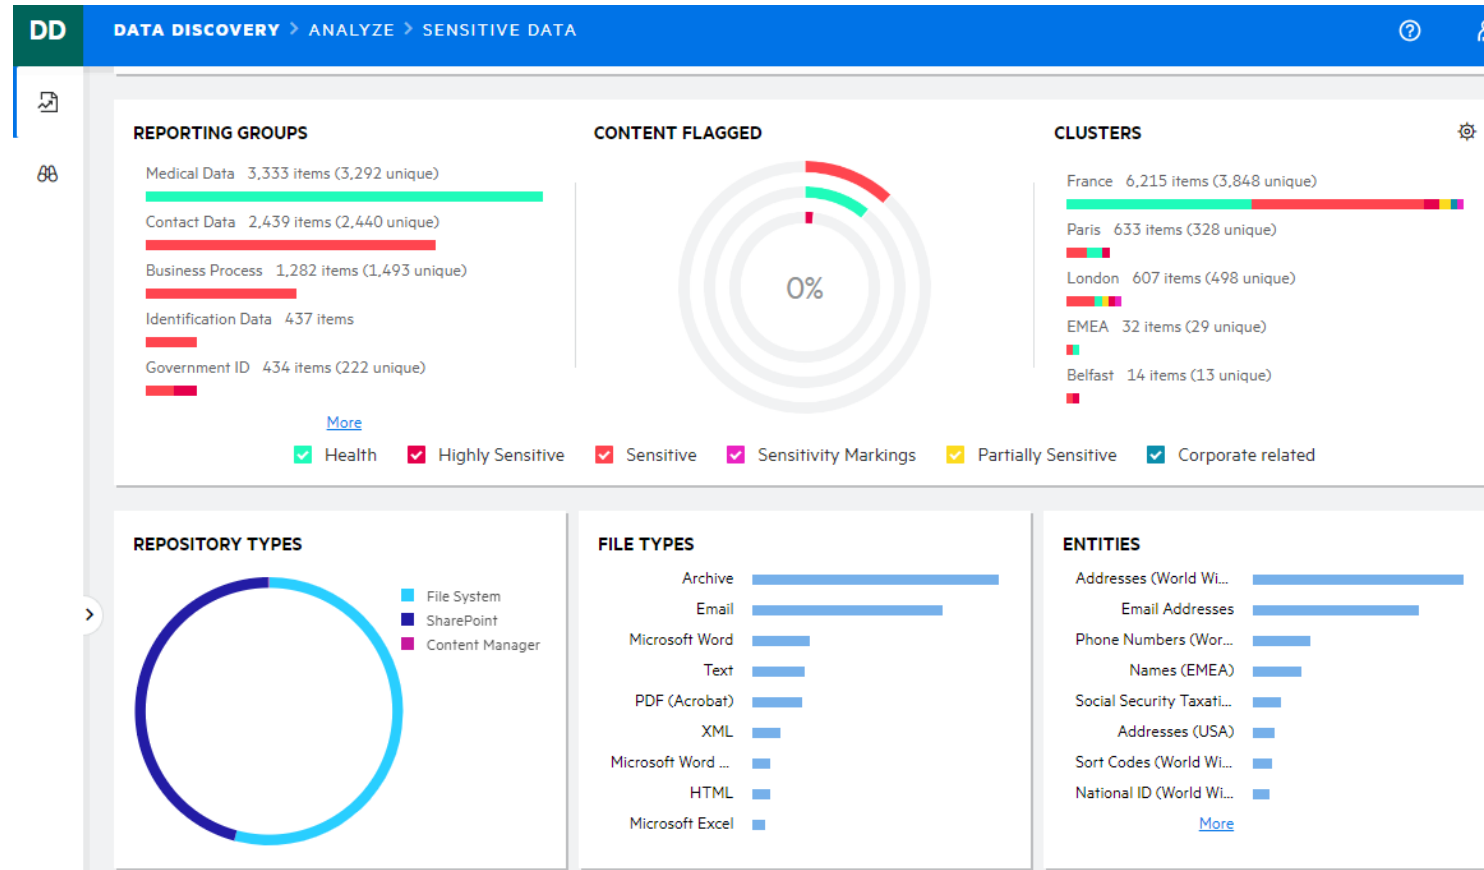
DD

DATA DISCOVERY > ANALYZE > SENSITIVE DATA

REPORTING GROUPS

Medical Data 3,333 items (3,292 unique)

Contact Data 2,439 items (2,440 unique)

Business Process 1,282 items (1,493 unique)

Identification Data 437 items

Government ID 434 items (222 unique)

More

CONTENT FLAGGED

0%

CLUSTERS

France 6,215 items (3,848 unique)

Paris 633 items (328 unique)

London 607 items (498 unique)

EMEA 32 items (29 unique)

Belfast 14 items (13 unique)

Health Highly Sensitive Sensitive Sensitivity Markings Partially Sensitive Corporate related

REPOSITORY TYPES

File System
SharePoint
Content Manager

FILE TYPES

Archive
Email
Microsoft Word
Text
PDF (Acrobat)
XML
Microsoft Word ...
HTML
Microsoft Excel

ENTITIES

Addresses (World Wi...
Email Addresses
Phone Numbers (Wor...
Names (EMEA)
Social Security Taxati...
Addresses (USA)
Sort Codes (World Wi...
National ID (World Wi...
More